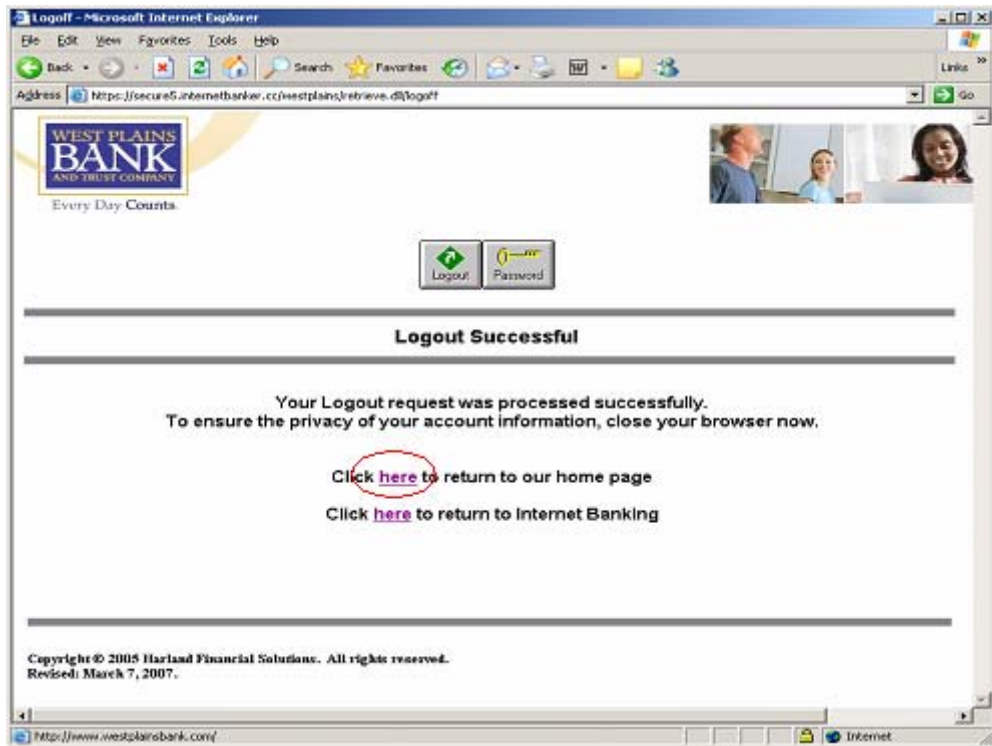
Logoff - Microsoft Internet Explorer

File Edit View Favorites Tools Help

Back Search Favorites Links

Address https://secure5.internetbanker.cc/westplains/retrieve.dll/logoff Go

WEST PLAINS BANK AND TRUST COMPANY

Every Day Counts.

Logout Password

Logout Successful

Your Logout request was processed successfully.
To ensure the privacy of your account information, close your browser now.

Click here to return to our home page

Click here to return to Internet Banking

Copyright © 2005 Harland Financial Solutions. All rights reserved.
Revised: March 7, 2007.

http://www.westplainsbank.com/ Internet